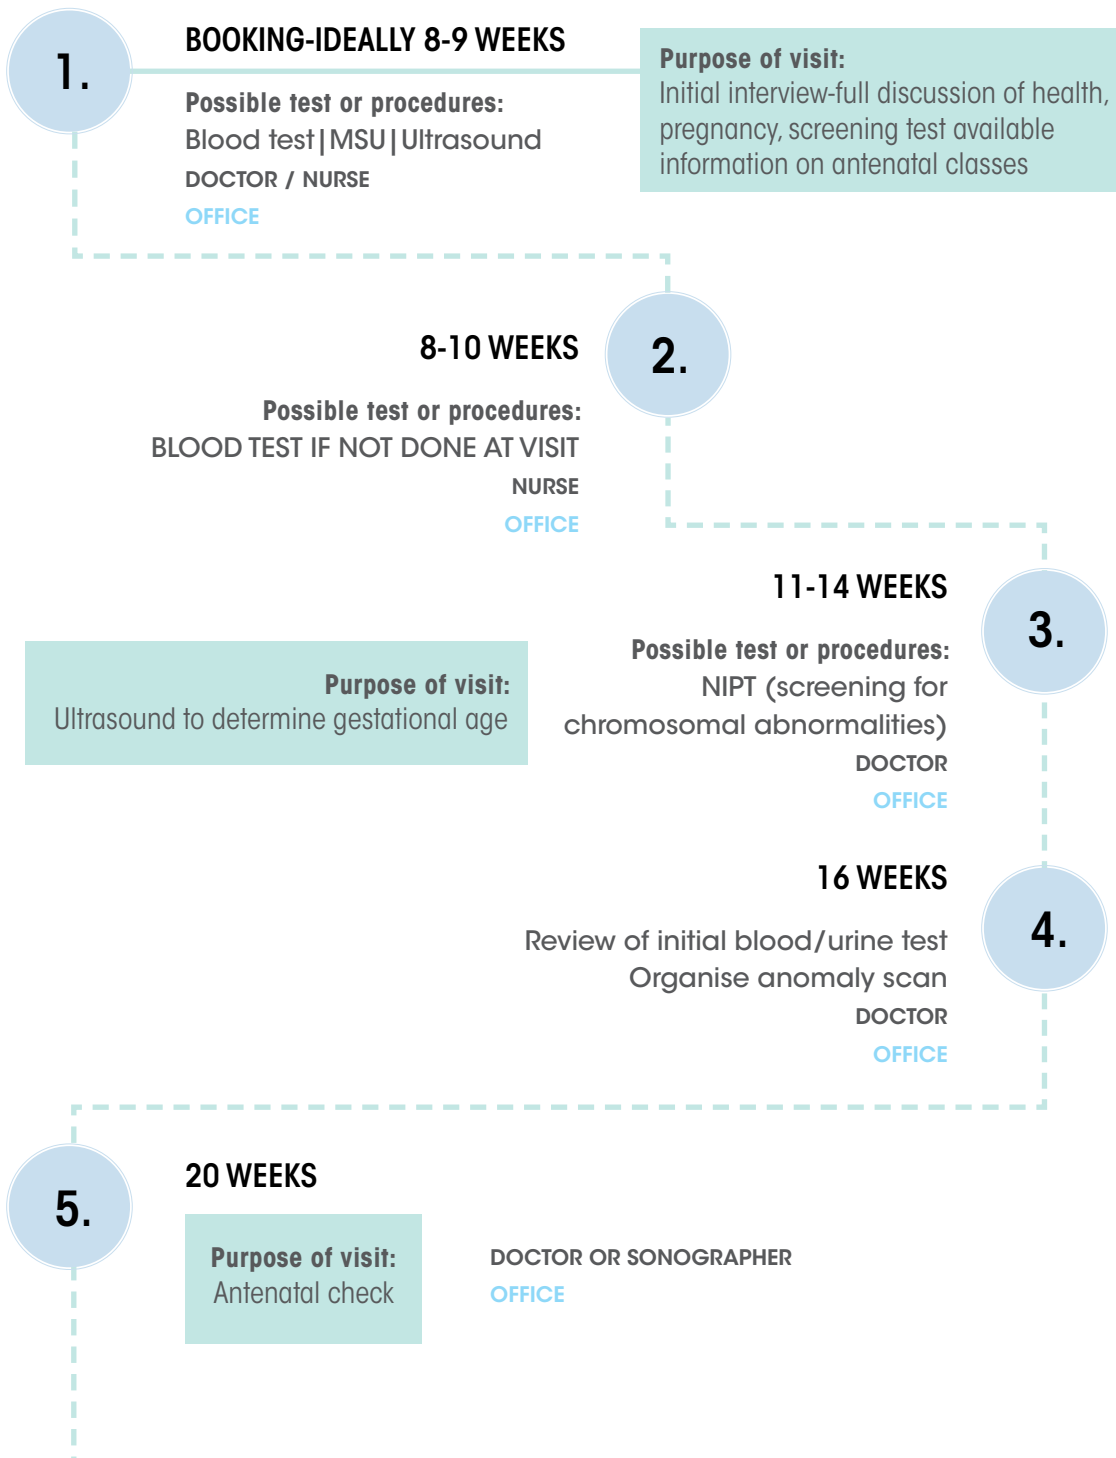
1.

BOOKING-IDEALLY 8-9 WEEKS

Possible test or procedures:
Blood test | MSU | Ultrasound
DOCTOR / NURSE
OFFICE

Purpose of visit:
Initial interview-full discussion of health, pregnancy, screening test available information on antenatal classes

2.

8-10 WEEKS

Possible test or procedures:
BLOOD TEST IF NOT DONE AT VISIT
NURSE
OFFICE

3.

11-14 WEEKS

Possible test or procedures:
NIPT (screening for chromosomal abnormalities)
DOCTOR
OFFICE

Purpose of visit:
Ultrasound to determine gestational age

4.

16 WEEKS

Review of initial blood/urine test
Organise anomaly scan
DOCTOR
OFFICE

5.

20 WEEKS

Purpose of visit:
Antenatal check

DOCTOR OR SONOGRAPHER
OFFICE